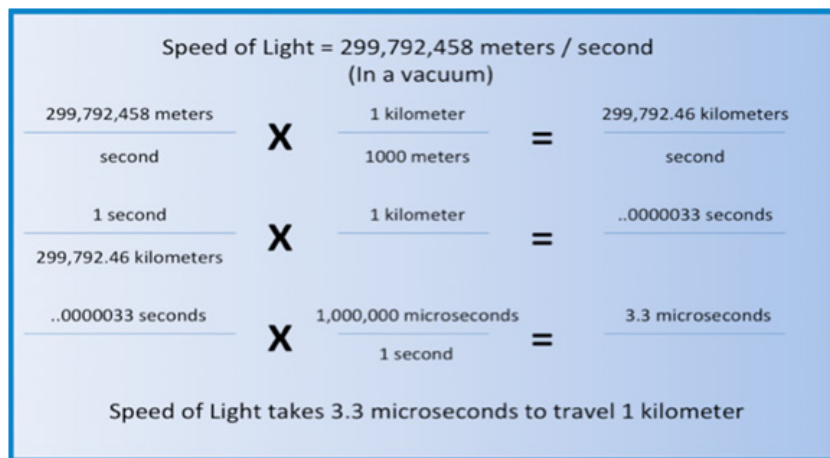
Speed of Light = 299,792,458 meters / second
(In a vacuum)

$\frac{\text{299,792,458 meters}}{\text{second}}$ X $\frac{\text{1 kilometer}}{\text{1000 meters}}$ = $\frac{\text{299,792.46 kilometers}}{\text{second}}$

$\frac{\text{1 second}}{\text{299,792.46 kilometers}}$ X $\frac{\text{1 kilometer}}{}$ = $\frac{\text{..0000033 seconds}}{}$

$\frac{\text{..0000033 seconds}}{}$ X $\frac{\text{1,000,000 microseconds}}{\text{1 second}}$ = $\frac{\text{3.3 microseconds}}{}$

Speed of Light takes 3.3 microseconds to travel 1 kilometer